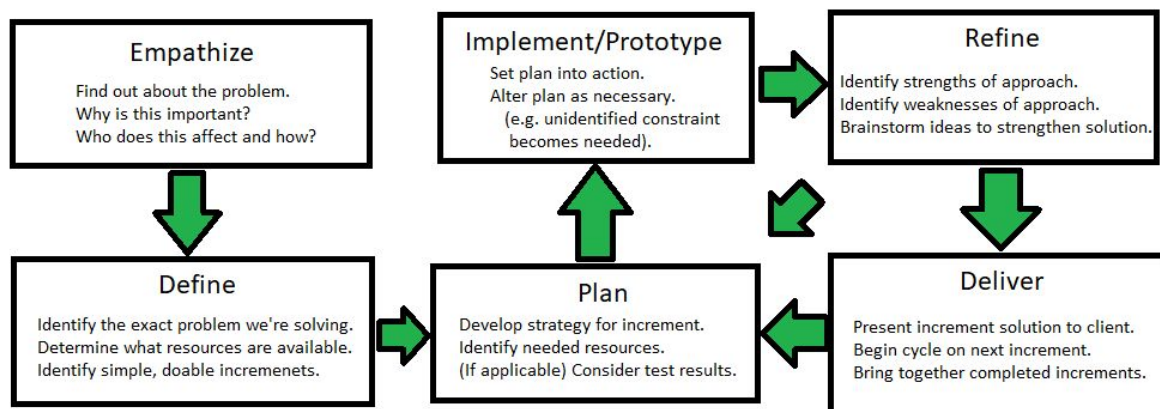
Empathize

Find out about the problem.
Why is this important?
Who does this affect and how?

Implement/Prototype

Set plan into action.
Alter plan as necessary.
(e.g. unidentified constraint becomes needed).

Refine

Identify strengths of approach.
Identify weaknesses of approach.
Brainstorm ideas to strengthen solution.

Define

Identify the exact problem we're solving.
Determine what resources are available.
Identify simple, doable incremenets.

Plan

Develop strategy for increment.
Identify needed resources.
(If applicable) Consider test results.

Deliver

Present increment solution to client.
Begin cycle on next increment.
Bring together completed increments.